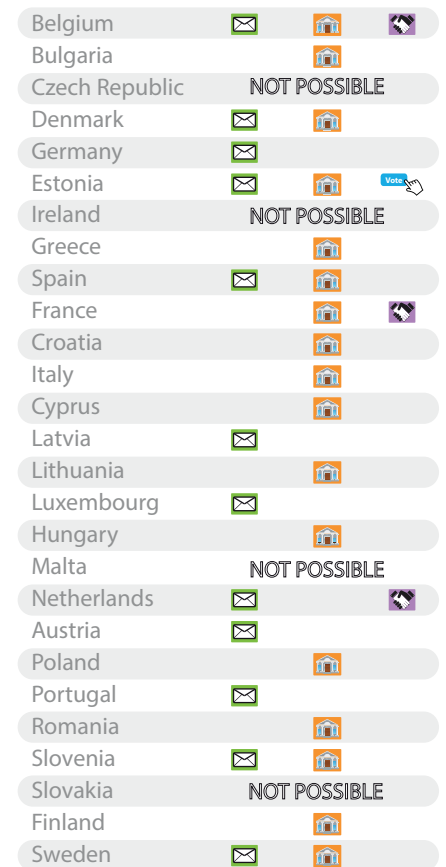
Belgium
Bulgaria
Czech Republic NOT POSSIBLE
Denmark
Germany
Estonia Vote
Ireland NOT POSSIBLE
Greece
Spain
France
Croatia
Italy
Cyprus
Latvia
Lithuania
Luxembourg
Hungary
Malta NOT POSSIBLE
Netherlands
Austria
Poland
Portugal
Romania
Slovenia
Slovakia NOT POSSIBLE
Finland
Sweden